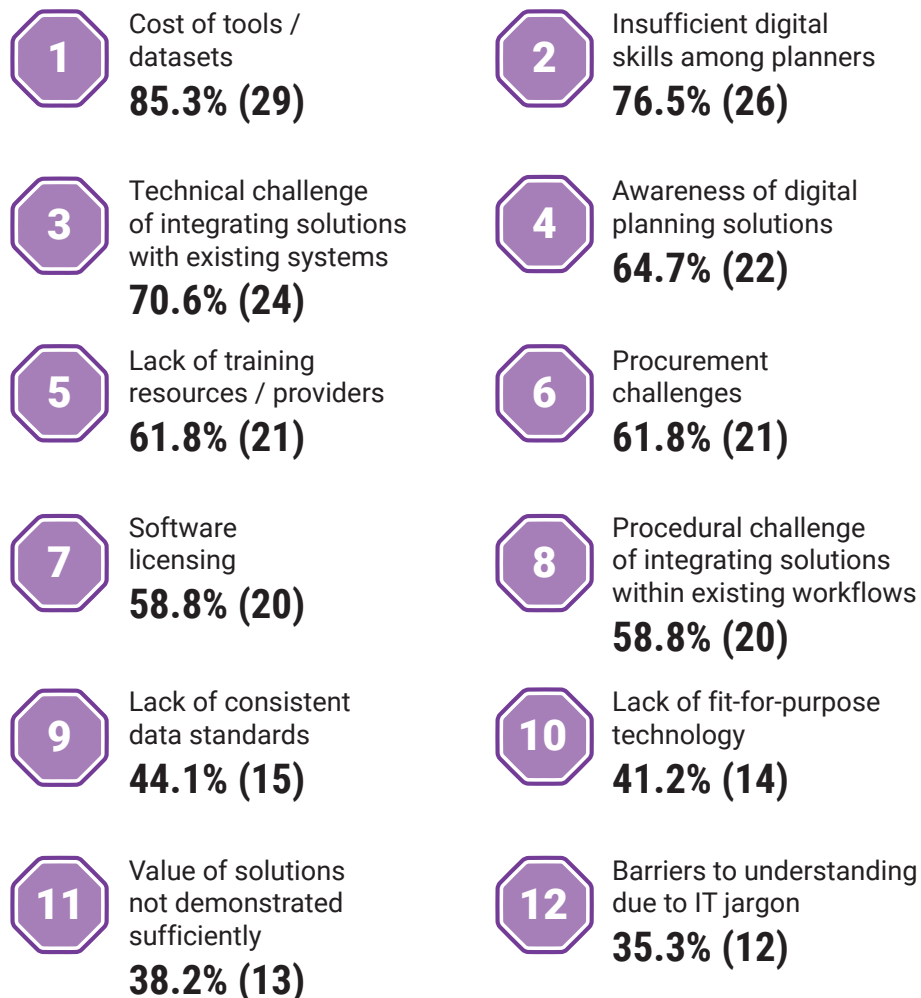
1
Cost of tools / datasets
85.3% (29)

2
Insufficient digital skills among planners
76.5% (26)

3
Technical challenge of integrating solutions with existing systems
70.6% (24)

4
Awareness of digital planning solutions
64.7% (22)

5
Lack of training resources / providers
61.8% (21)

6
Procurement challenges
61.8% (21)

7
Software licensing
58.8% (20)

8
Procedural challenge of integrating solutions within existing workflows
58.8% (20)

9
Lack of consistent data standards
44.1% (15)

10
Lack of fit-for-purpose technology
41.2% (14)

11
Value of solutions not demonstrated sufficiently
38.2% (13)

12
Barriers to understanding due to IT jargon
35.3% (12)